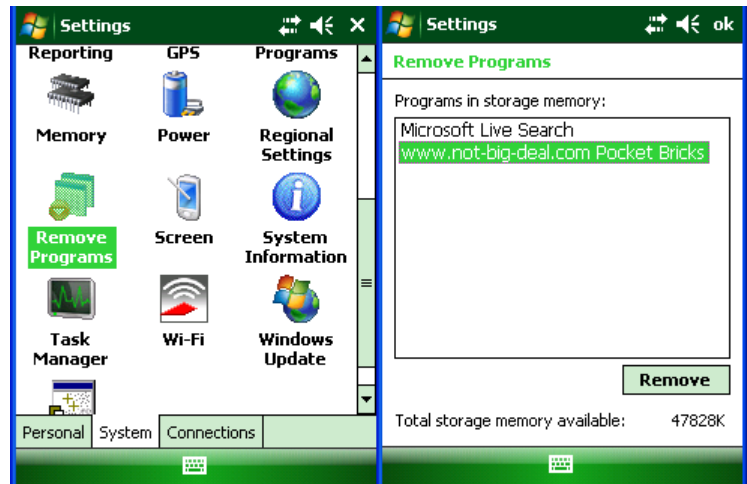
Settings

Reporting GPS Programs

Memory

Power

Regional Settings

Remove Programs

Screen

System Information

Task Manager

Wi-Fi

Windows Update

Personal System Connections

Settings ok

Remove Programs

Programs in storage memory:

Microsoft Live Search
www.not-big-deal.com Pocket Bricks

Remove

Total storage memory available: 47828K